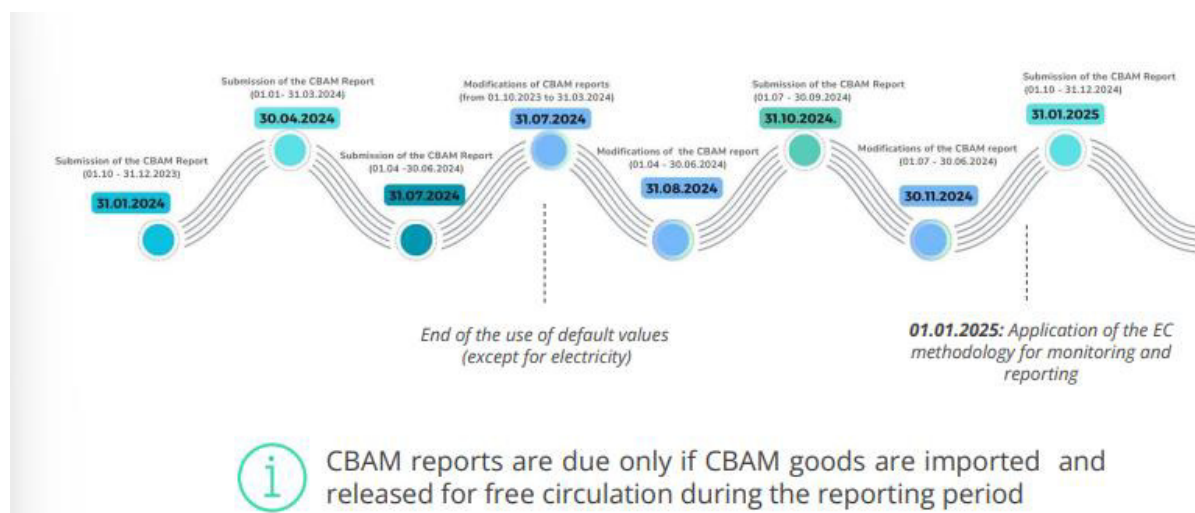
Submission of the CBAM Report
(01.10 - 31.12.2023)
31.01.2024

Submission of the CBAM Report
(01.01.- 31.03.2024)
30.04.2024

Submission of the CBAM Report
(01.04 -30.06.2024)
31.07.2024

Modifications of CBAM reports
(from 01.10.2023 to 31.03.2024)
31.07.2024

Modifications of the CBAM report
(01.04 - 30.06.2024)
31.08.2024

Submission of the CBAM Report
(01.07 - 30.09.2024)
31.10.2024.

Modifications of the CBAM report
(01.07 - 30.06.2024)
30.11.2024

Submission of the CBAM Report
(01.10 - 31.12.2024)
31.01.2025

End of the use of default values (except for electricity)

01.01.2025: Application of the EC methodology for monitoring and reporting

CBAM reports are due only if CBAM goods are imported and released for free circulation during the reporting period